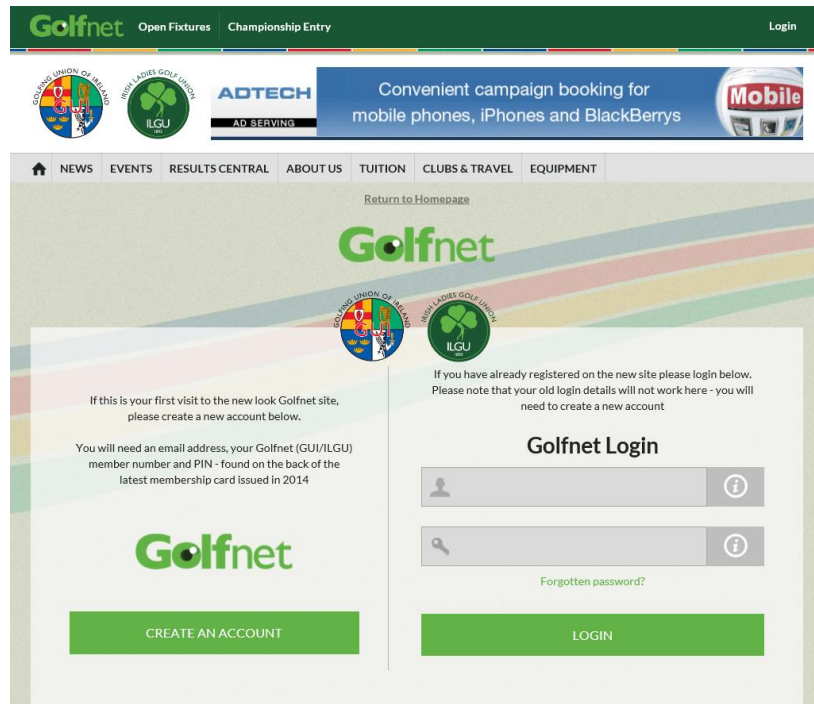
Golfnet Open Fixtures Championship Entry Login

GOLFING UNION OF IRELAND

IRISH LADIES GOLF UNION
ILGU

ADTECH
AD SERVING

Convenient campaign booking for mobile phones, iPhones and BlackBerrys

Mobile

NEWS EVENTS RESULTS CENTRAL ABOUT US TUITION CLUBS & TRAVEL EQUIPMENT

Return to Homepage

Golfnet

GOLFING UNION OF IRELAND

IRISH LADIES GOLF UNION
ILGU

If this is your first visit to the new look Golfnet site, please create a new account below.

You will need an email address, your Golfnet (GUI/ILGU) member number and PIN - found on the back of the latest membership card issued in 2014

Golfnet

CREATE AN ACCOUNT

If you have already registered on the new site please login below. Please note that your old login details will not work here - you will need to create a new account

Golfnet Login

Forgotten password?

LOGIN